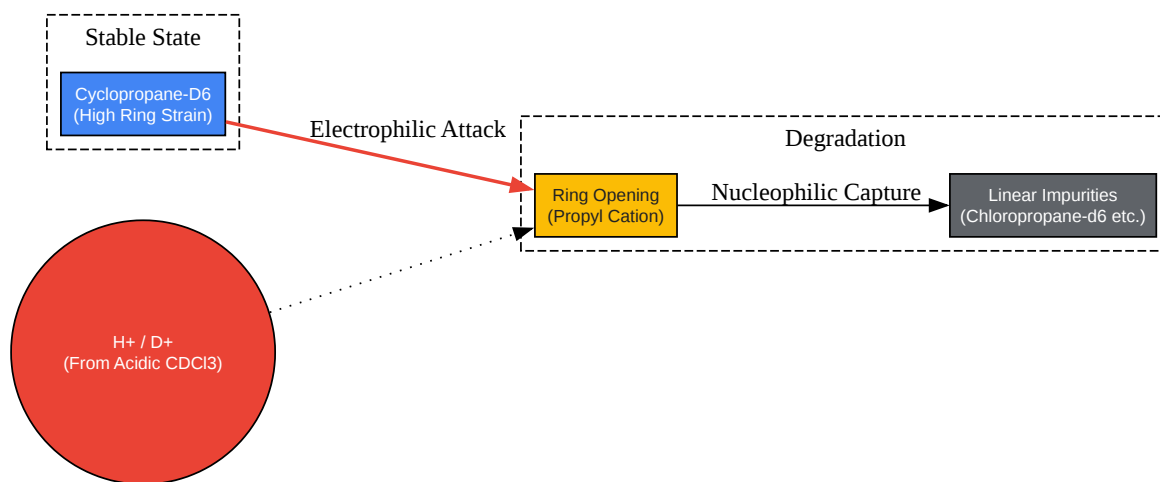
Stable State

Cyclopropane-D6
(High Ring Strain)

Electrophilic Attack

Degradation

Ring Opening
(Propyl Cation)

Nucleophilic Capture

Linear Impurities
(Chloropropane-d6 etc.)

H+ / D+
(From Acidic CDCl3)